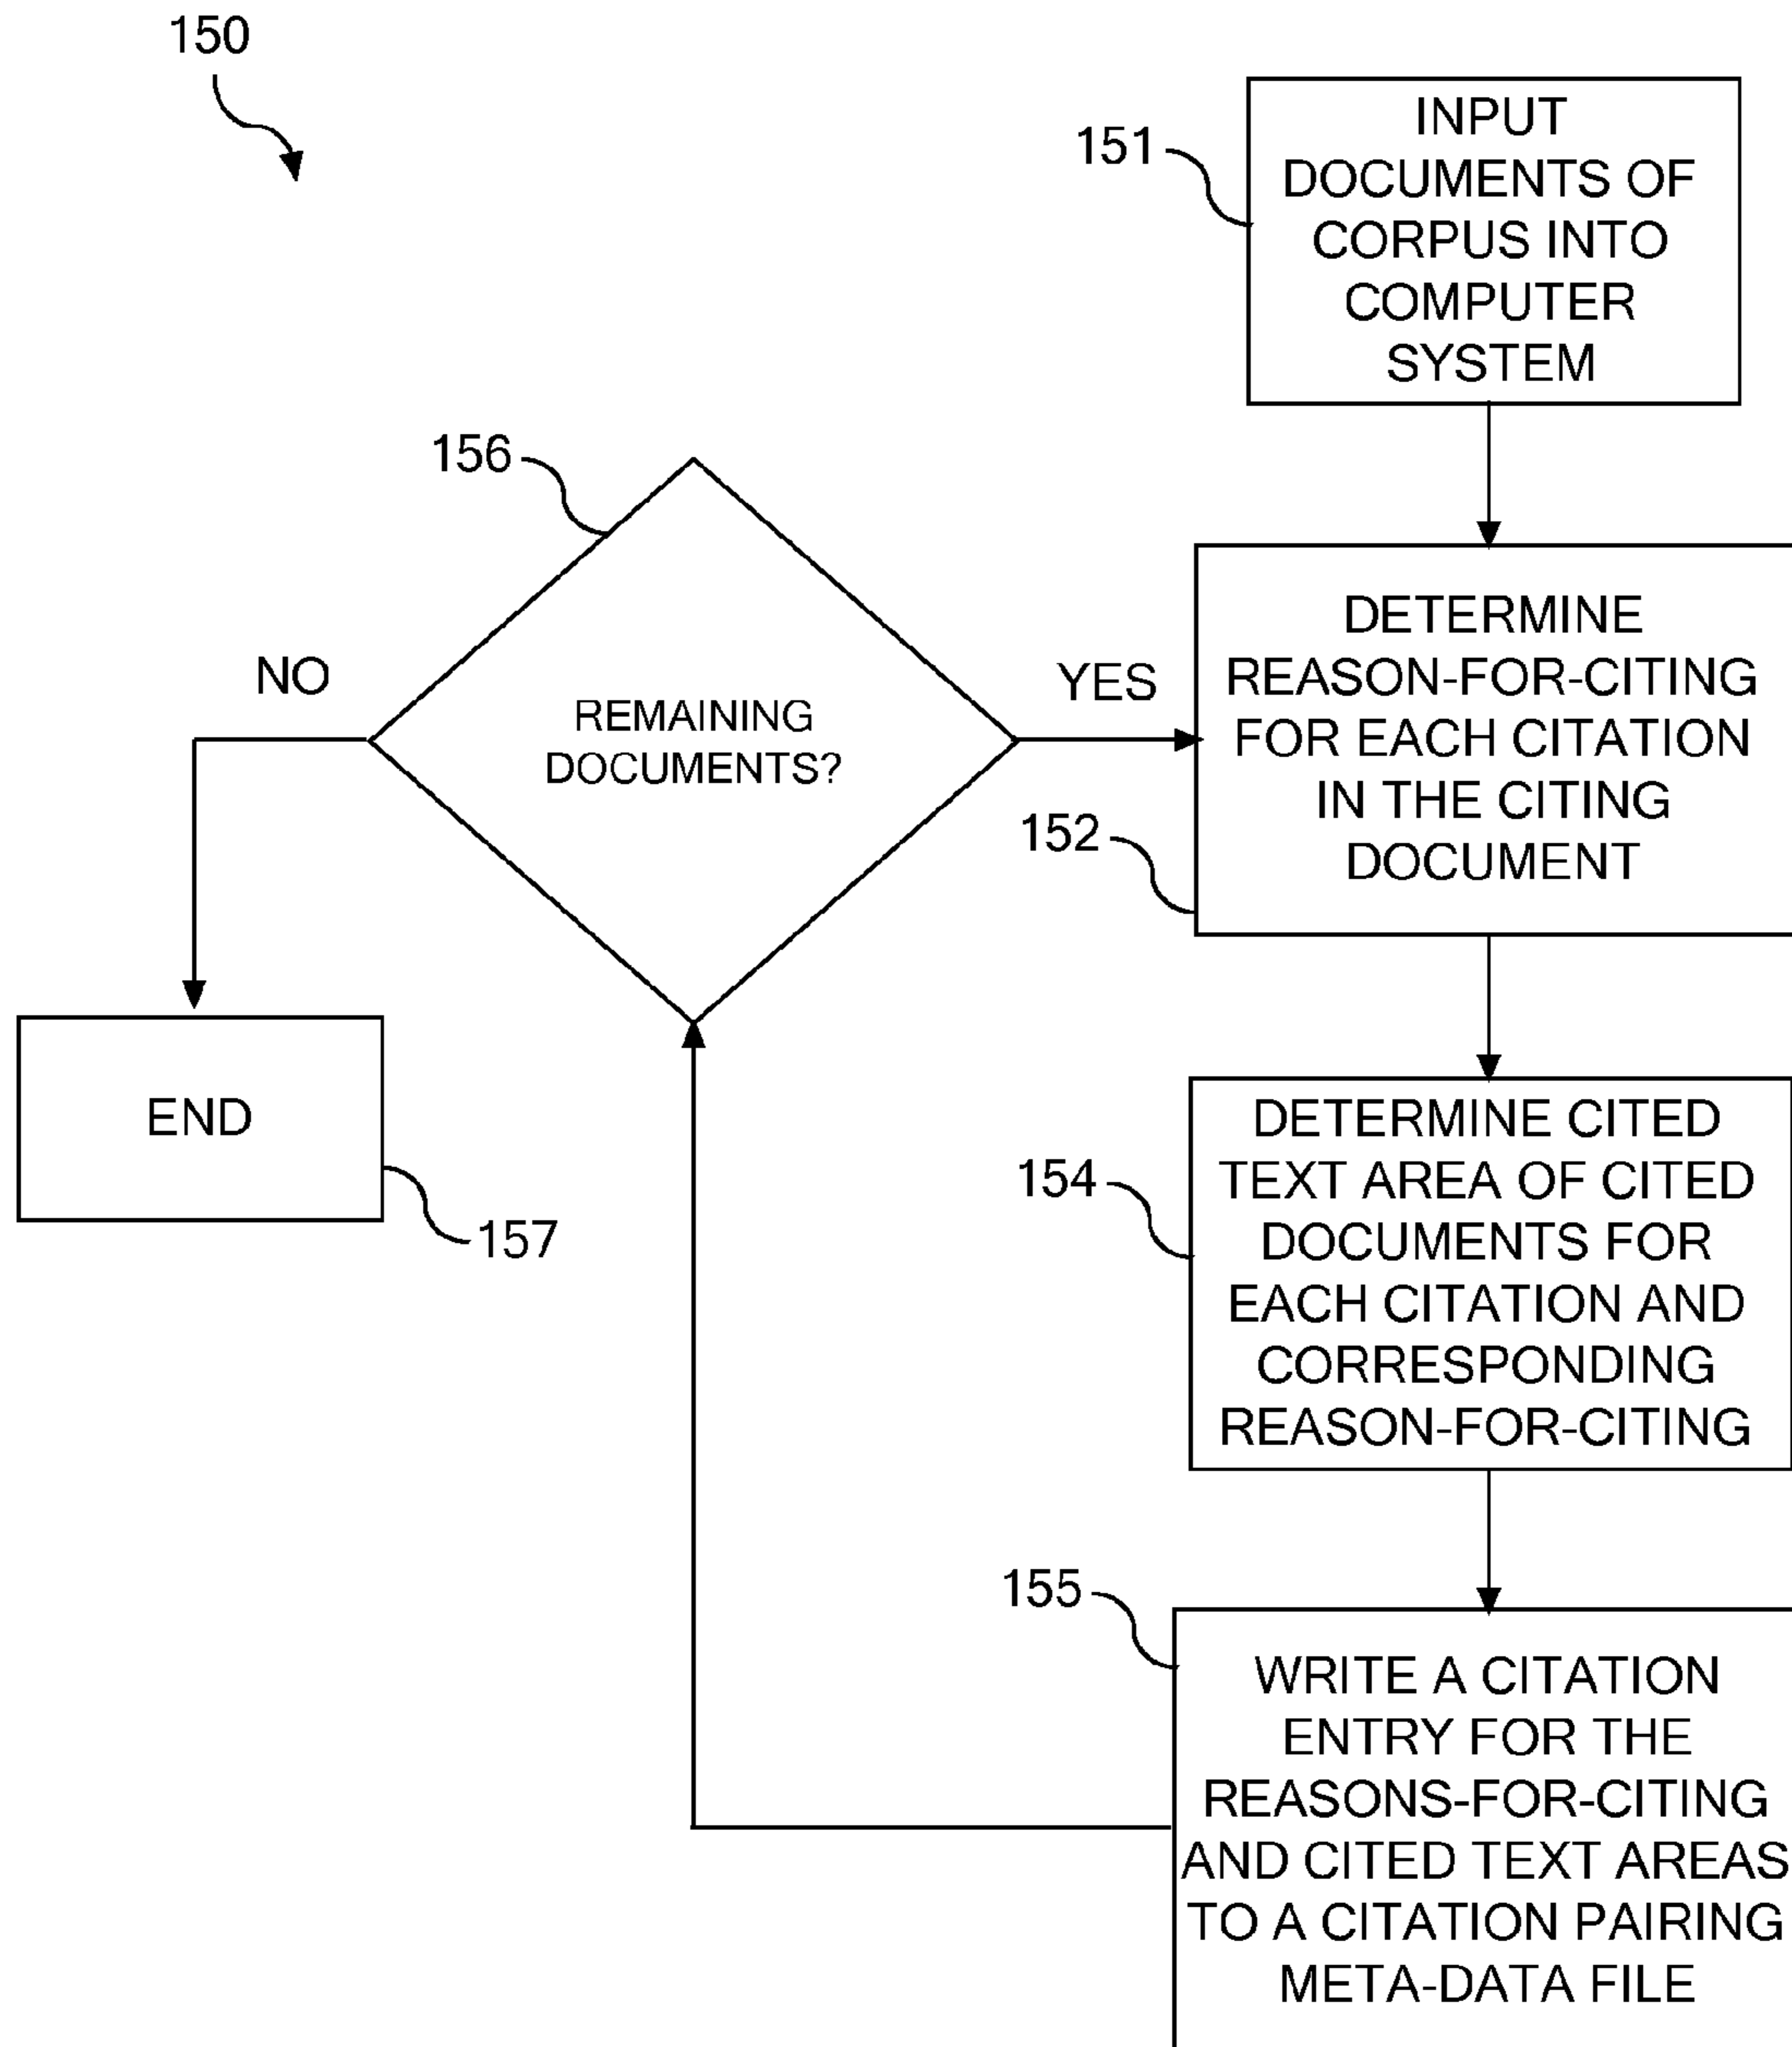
150

151

INPUT DOCUMENTS OF CORPUS INTO COMPUTER SYSTEM

156

REMAINING DOCUMENTS?

NO

YES

DETERMINE REASON-FOR-CITING FOR EACH CITATION IN THE CITING DOCUMENT

152

END

157

154

DETERMINE CITED TEXT AREA OF CITED DOCUMENTS FOR EACH CITATION AND CORRESPONDING REASON-FOR-CITING

155

WRITE A CITATION ENTRY FOR THE REASONS-FOR-CITING AND CITED TEXT AREAS TO A CITATION PAIRING META-DATA FILE